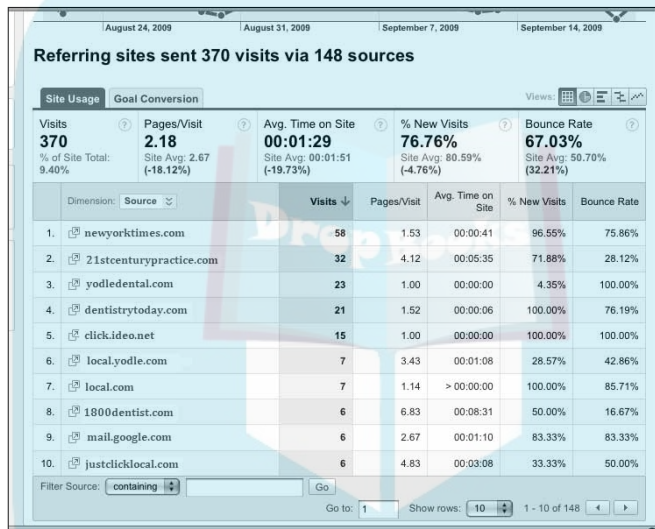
August 24, 2009 August 31, 2009 September 7, 2009 September 14, 2009

Referring sites sent 370 visits via 148 sources

Site Usage Goal Conversion

Views:

Visits
370
% of Site Total: 9.40%

Pages/Visit
2.18
Site Avg: 2.67 (-18.12%)

Avg. Time on Site
00:01:29
Site Avg: 00:01:51 (-19.73%)

% New Visits
76.76%
Site Avg: 80.59% (-4.76%)

Bounce Rate
67.03%
Site Avg: 50.70% (32.21%)

| | Dimension: Source | Visits ↓ | Pages/Visit | Avg. Time on Site | % New Visits | Bounce Rate |
|---|---|---|---|---|---|---|
| 1. | newyorktimes.com | 58 | 1.53 | 00:00:41 | 96.55% | 75.86% |
| 2. | 21stcenturypractice.com | 32 | 4.12 | 00:05:35 | 71.88% | 28.12% |
| 3. | yodledental.com | 23 | 1.00 | 00:00:00 | 4.35% | 100.00% |
| 4. | dentistrytoday.com | 21 | 1.52 | 00:00:06 | 100.00% | 76.19% |
| 5. | click.ideo.net | 15 | 1.00 | 00:00:00 | 100.00% | 100.00% |
| 6. | local.yodle.com | 7 | 3.43 | 00:01:08 | 28.57% | 42.86% |
| 7. | local.com | 7 | 1.14 | > 00:00:00 | 100.00% | 85.71% |
| 8. | 1800dentist.com | 6 | 6.83 | 00:08:31 | 50.00% | 16.67% |
| 9. | mail.google.com | 6 | 2.67 | 00:01:10 | 83.33% | 83.33% |
| 10. | justclicklocal.com | 6 | 4.83 | 00:03:08 | 33.33% | 50.00% |

Filter Source: containing Go

Go to: 1 Show rows: 10 1 - 10 of 148